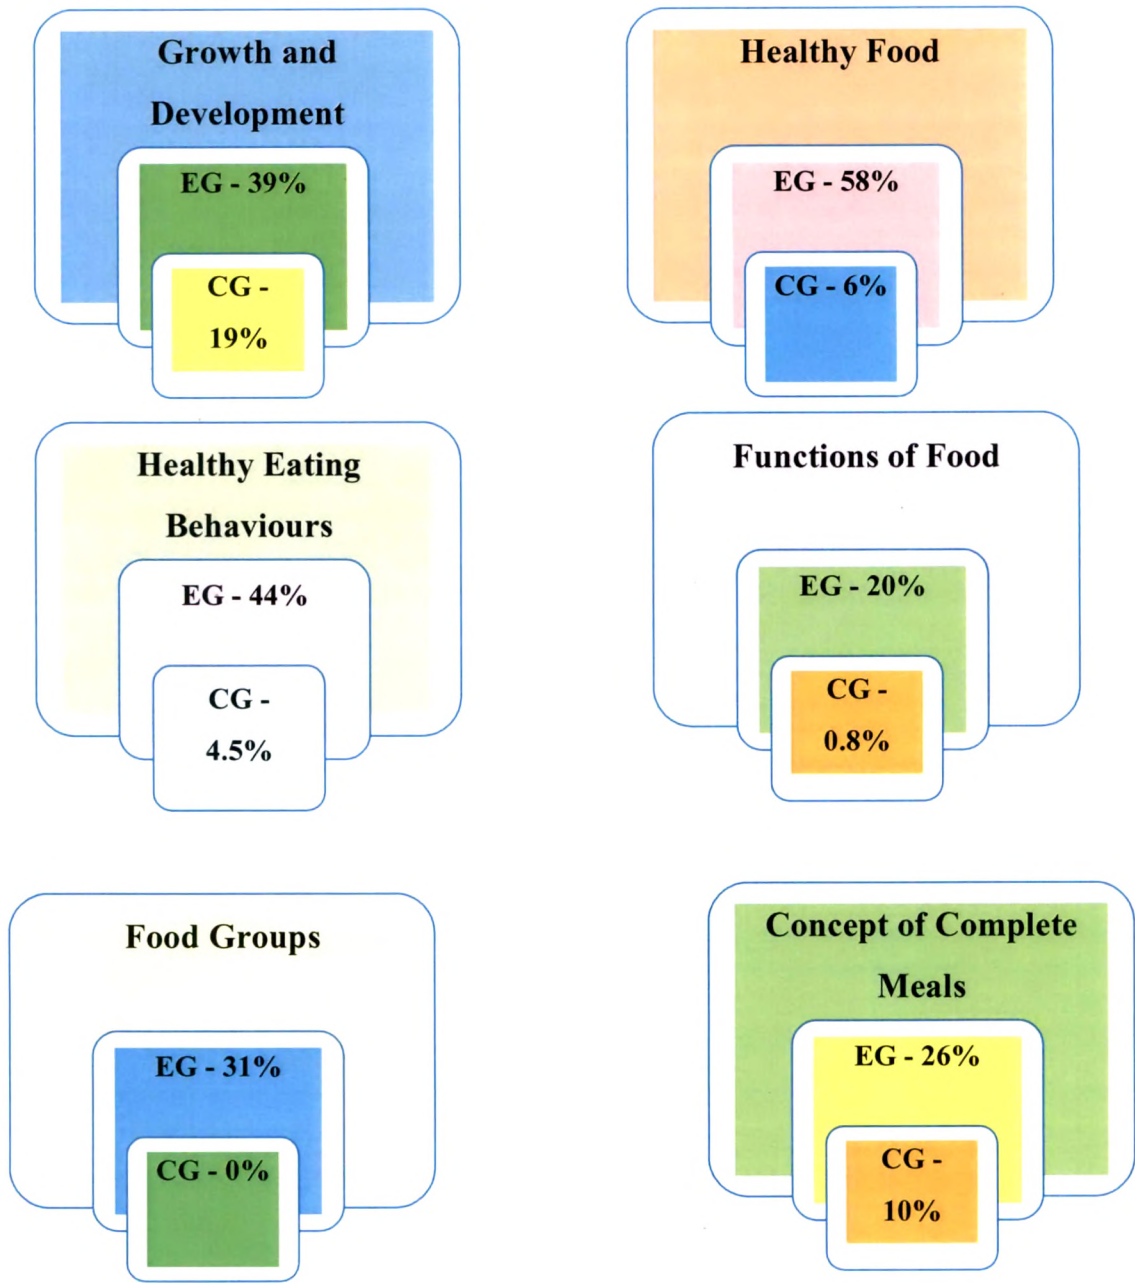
Growth and Development

EG - 39%

CG - 19%

Healthy Food

EG - 58%

CG - 6%

Healthy Eating Behaviours

EG - 44%

CG - 4.5%

Functions of Food

EG - 20%

CG - 0.8%

Food Groups

EG - 31%

CG - 0%

Concept of Complete Meals

EG - 26%

CG - 10%